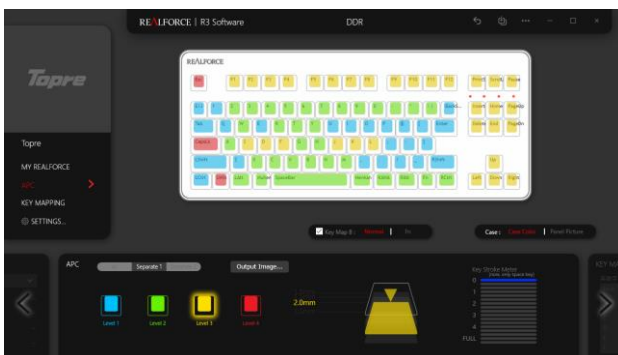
REALFORCE | R3 Software

DDR

Topre

Topre

MY REALFORCE

APC

KEY MAPPING

SETTINGS...

REALFORCE

Esc

F1 F2 F3 F4 F5 F6 F7 F8 F9 F10 F11 F12

PrintS ScrollL Pause

Insert Home PageUp

Delete End PageDn

Tab

Caps Lock

Enter

Shift

Shift

Ctrl Win Alt Muhen Spacebar Henkan Kana Win Fn Ctrl

Key Map B : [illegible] | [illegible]

Case : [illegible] | Panel Picture

APC

Separate ?

Output Image...

Level 1 Level 2 Level 3 Level 4

2.0mm

Key Stroke Meter
(View only space key)

0
1
2
3
4
FULL

KEY M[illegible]